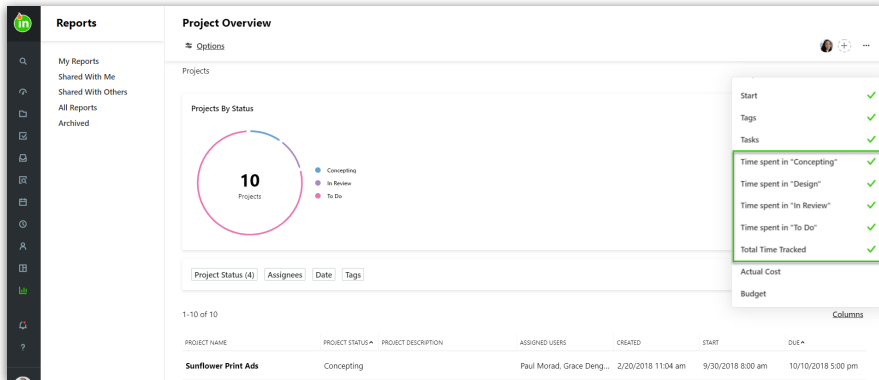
in

Reports

My Reports
Shared With Me
Shared With Others
All Reports
Archived

Project Overview

Options

Projects

Projects By Status

10
Projects

Concepting
In Review
To Do

Start
Tags
Tasks
Time spent in "Concepting"
Time spent in "Design"
Time spent in "In Review"
Time spent in "To Do"
Total Time Tracked
Actual Cost
Budget

Project Status (4) Assignees Date Tags

1-10 of 10

Columns

| PROJECT NAME | PROJECT STATUS | PROJECT DESCRIPTION | ASSIGNED USERS | CREATED | START | DUE |
|---|---|---|---|---|---|---|
| Sunflower Print Ads | Concepting | | Paul Morad, Grace Deng... | 2/20/2018 11:04 am | 9/30/2018 8:00 am | 10/10/2018 5:00 pm |